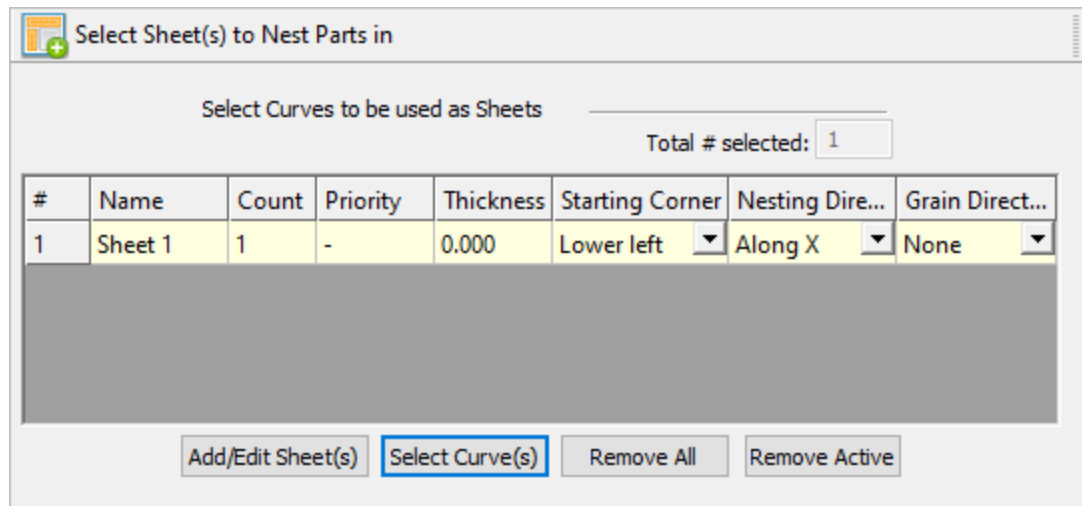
Select Sheet(s) to Nest Parts in

Select Curves to be used as Sheets

Total # selected: 1

| # | Name | Count | Priority | Thickness | Starting Corner | Nesting Dire... | Grain Direct... |
|---|---|---|---|---|---|---|---|
| 1 | Sheet 1 | 1 | - | 0.000 | Lower left | Along X | None |

Add/Edit Sheet(s) Select Curve(s) Remove All Remove Active